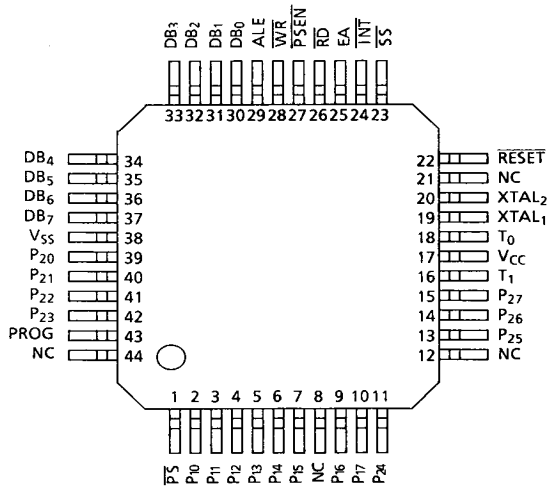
$DB_3$ $DB_2$ $DB_1$ $DB_0$ ALE $\overline{WR}$ $\overline{PSEN}$ $\overline{RD}$ EA $\overline{INT}$ $\overline{SS}$

33 32 31 30 29 28 27 26 25 24 23

$DB_4$ 34
$DB_5$ 35
$DB_6$ 36
$DB_7$ 37
$V_{SS}$ 38
$P_{20}$ 39
$P_{21}$ 40
$P_{22}$ 41
$P_{23}$ 42
PROG 43
NC 44

22 $\overline{RESET}$
21 NC
20 $XTAL_2$
19 $XTAL_1$
18 $T_0$
17 $V_{CC}$
16 $T_1$
15 $P_{27}$
14 $P_{26}$
13 $P_{25}$
12 NC

1 2 3 4 5 6 7 8 9 10 11

$\overline{PS}$ $P_{10}$ $P_{11}$ $P_{12}$ $P_{13}$ $P_{14}$ $P_{15}$ NC $P_{16}$ $P_{17}$ $P_{24}$